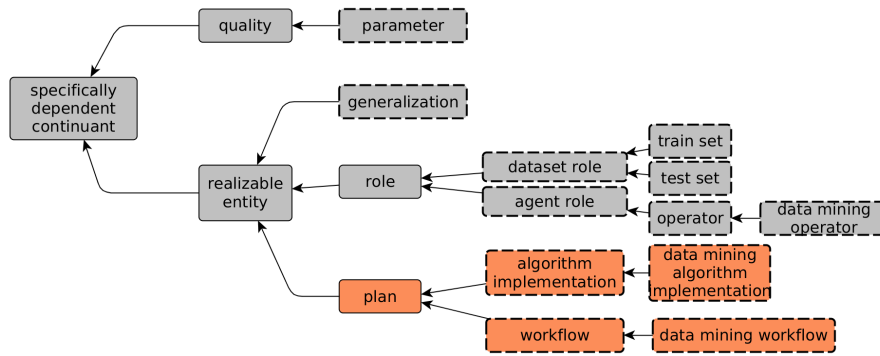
quality

parameter

specifically dependent continuant

generalization

realizable entity

role

dataset role

train set

test set

agent role

operator

data mining operator

plan

algorithm implementation

data mining algorithm implementation

workflow

data mining workflow